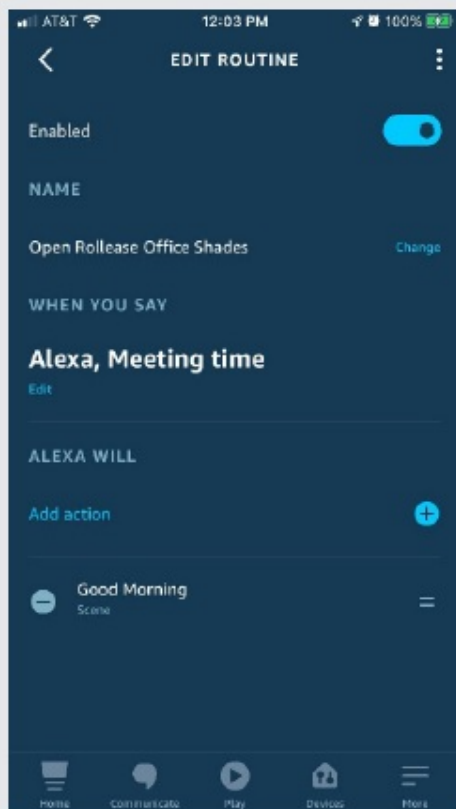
AT&T 12:03 PM 100%

EDIT ROUTINE

Enabled

NAME

Open Rollease Office Shades

Change

WHEN YOU SAY

Alexa, Meeting time

Edit

ALEXA WILL

Add action

Good Morning

Scene

Home Communicate Play Devices More